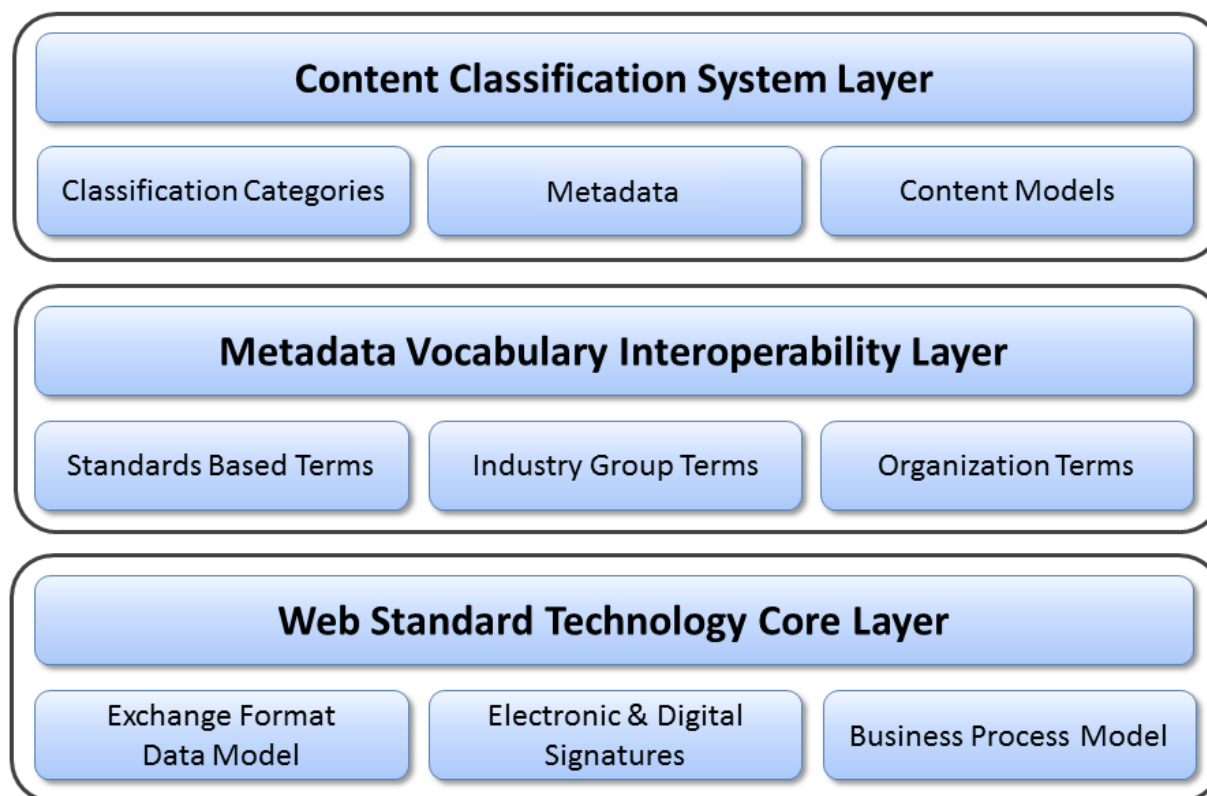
Content Classification System Layer

Classification Categories

Metadata

Content Models

Metadata Vocabulary Interoperability Layer

Standards Based Terms

Industry Group Terms

Organization Terms

Web Standard Technology Core Layer

Exchange Format Data Model

Electronic & Digital Signatures

Business Process Model